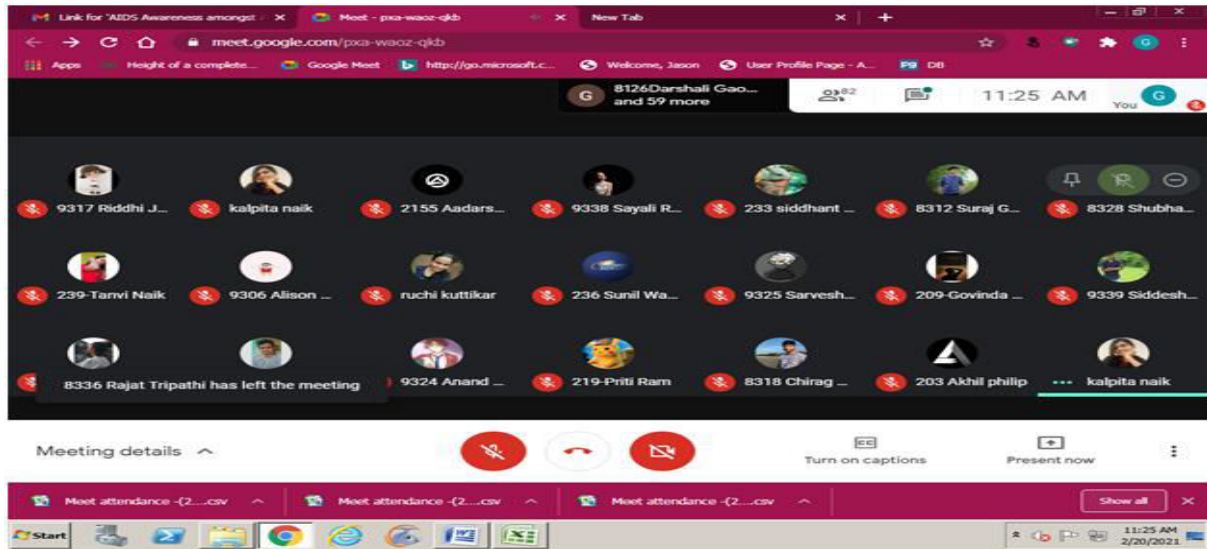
Link for 'AIDS Awareness amongst | X
Meet - pxa-waoz-qkb X
New Tab X
+

meet.google.com/pxa-waoz-qkb

Apps | Height of a complete... | Google Meet | http://go.microsoft.c... | Welcome, Jason | User Profile Page - A... | DB

8126Darshali Gao... and 59 more

82

11:25 AM

You G

9317 Riddhi J...
kalpita naik
2155 Aadars...
9338 Sayali R...
233 siddhant ...
8312 Suraj G...
8328 Shubha...

239-Tanvi Naik
9306 Alison ...
ruchi kuttikar
236 Sunil Wa...
9325 Sarvesh...
209-Govinda ...
9339 Siddesh...

8336 Rajat Tripathi has left the meeting
9324 Anand ...
219-Priti Ram
8318 Chirag ...
203 Akhil philip
kalpita naik

Meeting details

Turn on captions

Present now

Meet attendance -(2....csv
Meet attendance -(2....csv
Meet attendance -(2....csv
Show all

Start

11:25 AM
2/20/2021